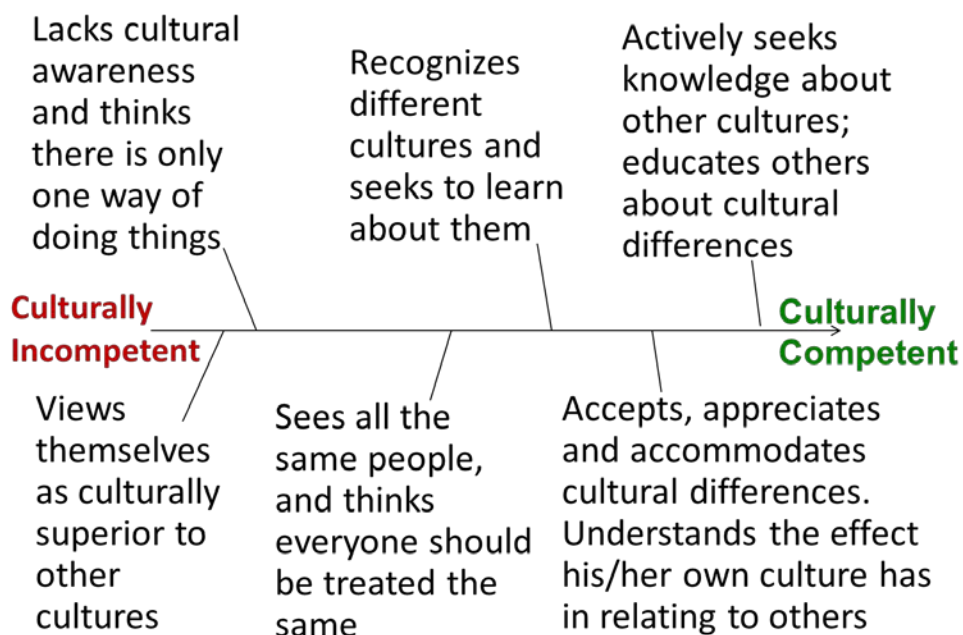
Lacks cultural awareness and thinks there is only one way of doing things

Recognizes different cultures and seeks to learn about them

Actively seeks knowledge about other cultures; educates others about cultural differences

Culturally Incompetent

Culturally Competent

Views themselves as culturally superior to other cultures

Sees all the same people, and thinks everyone should be treated the same

Accepts, appreciates and accommodates cultural differences. Understands the effect his/her own culture has in relating to others